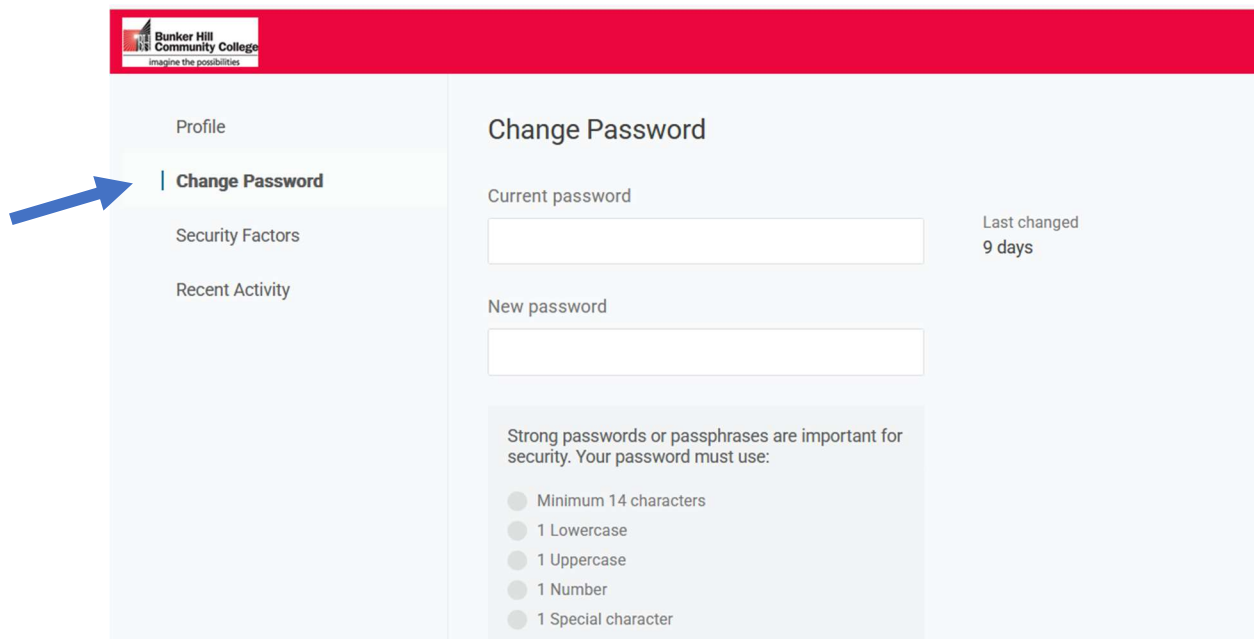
Bunker Hill Community College
imagine the possibilities

Profile

Change Password

Security Factors

Recent Activity

Change Password

Current password

Last changed
9 days

New password

Strong passwords or passphrases are important for security. Your password must use:

Minimum 14 characters
1 Lowercase
1 Uppercase
1 Number
1 Special character